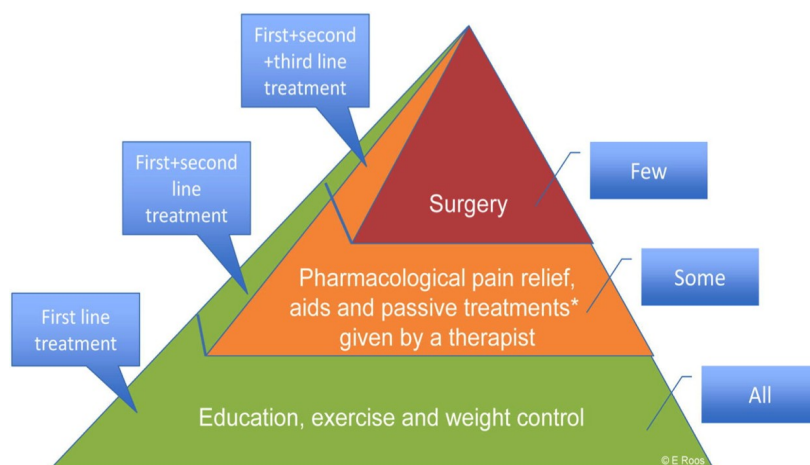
First+second +third line treatment

First+second line treatment

First line treatment

Surgery

Pharmacological pain relief, aids and passive treatments* given by a therapist

Education, exercise and weight control

Few

Some

All

© E Roos